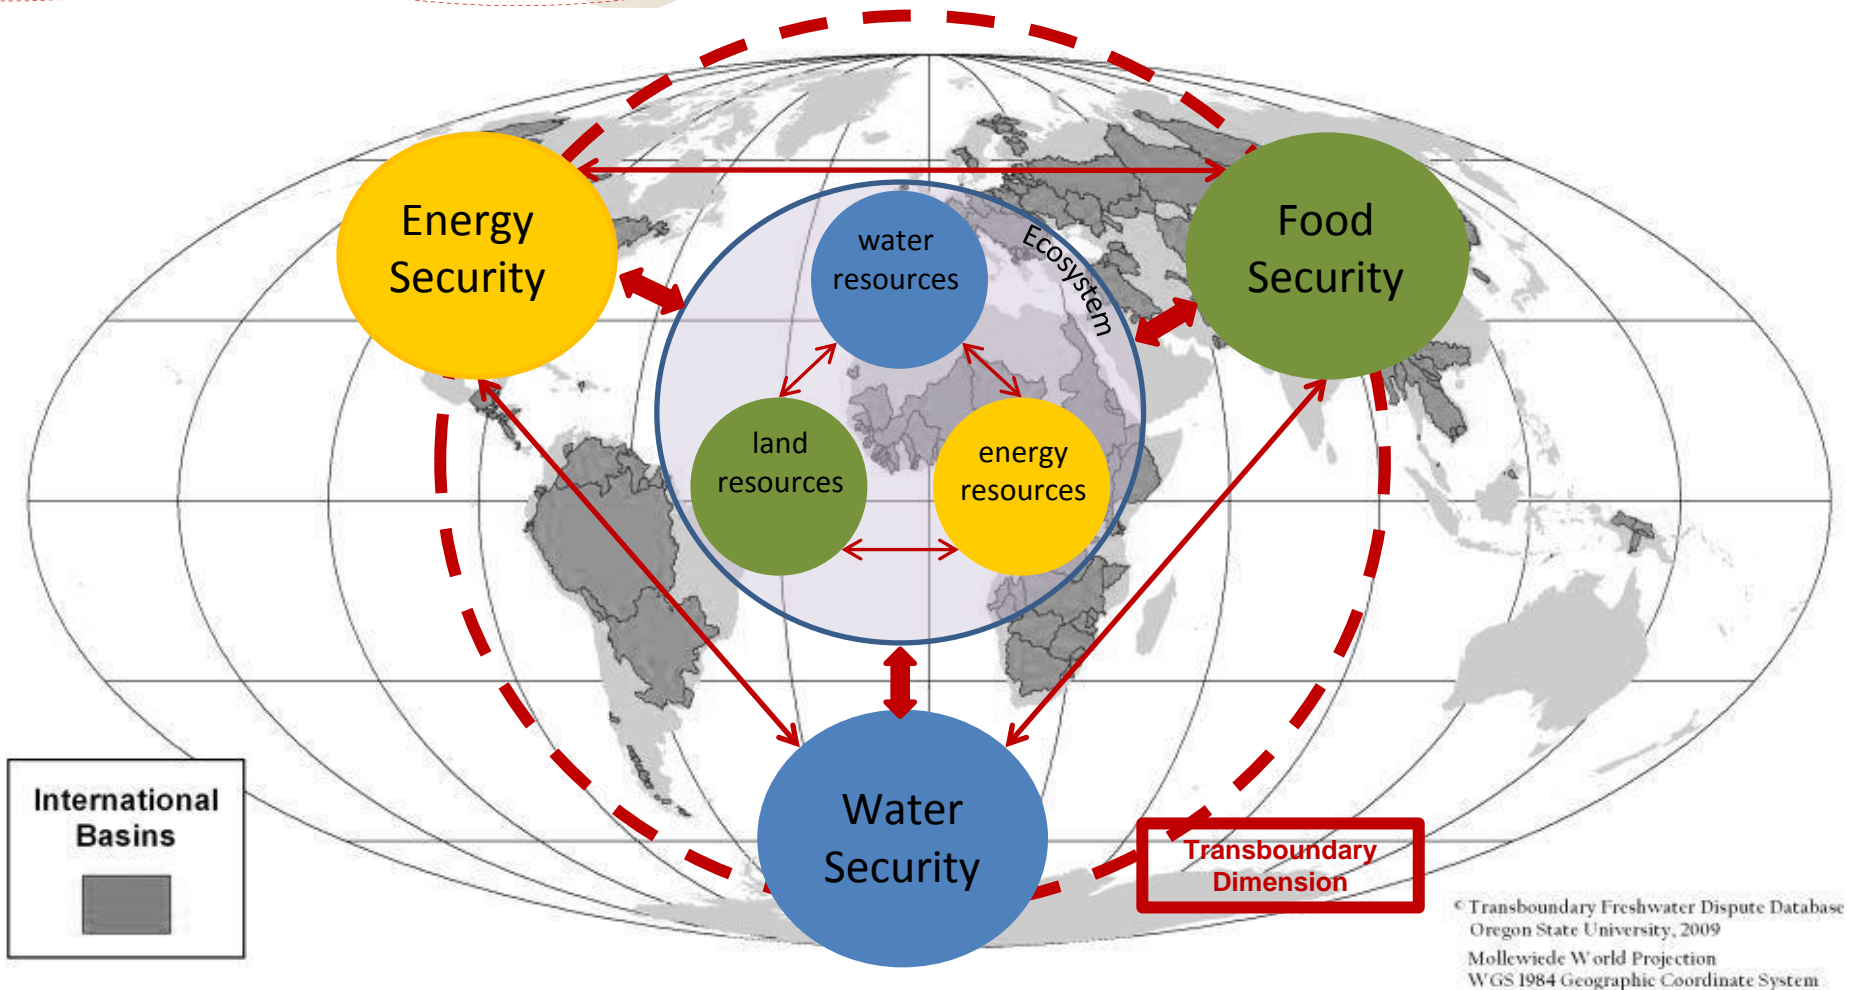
Energy Security

Food Security

Ecosystem

water resources

land resources

energy resources

Water Security

International Basins

Transboundary Dimension

© Transboundary Freshwater Dispute Database
Oregon State University, 2009

Mollewiede World Projection
WGS 1984 Geographic Coordinate System